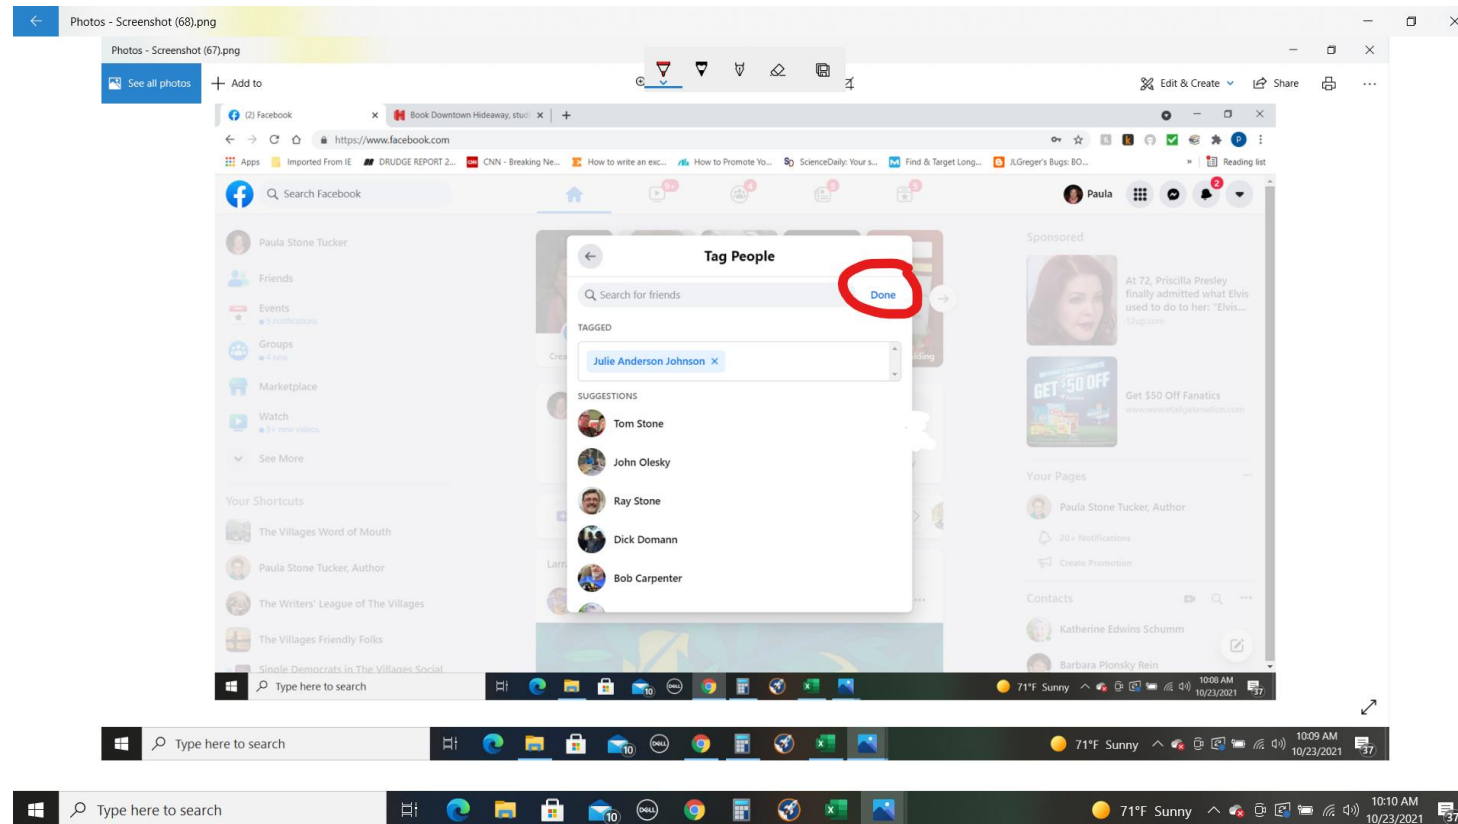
Photos - Screenshot (68).png

Photos - Screenshot (67).png

See all photos
Add to
Edit & Create
Share

(2) Facebook
Book Downtown Hideaway, stud
https://www.facebook.com
Apps
Imported From IE
DRUDGE REPORT 2...
CNN - Breaking Ne...
How to write an exc...
How to Promote Yo...
ScienceDaily: Your s...
Find & Target Long...
JLGreger's Bugs: BO...
Reading list

Search Facebook
Paula

Paula Stone Tucker
Friends
Events
Groups
Marketplace
Watch
See More

Your Shortcuts
The Villages Word of Mouth
Paula Stone Tucker, Author
The Writers' League of The Villages
The Villages Friendly Folks
Single Democrats in The Villages Social

Tag People
Search for friends
Done
TAGGED
Julie Anderson Johnson ×
SUGGESTIONS
Tom Stone
John Olesky
Ray Stone
Dick Domann
Bob Carpenter

Sponsored
At 72, Priscilla Presley finally admitted what Elvis used to do to her: "Elvis...
GET $50 OFF
Get $50 Off Fanatics

Your Pages
Paula Stone Tucker, Author
Contacts
Katherine Edwins Schumm
Barbara Plonsky Rein

Type here to search
71°F Sunny
10:08 AM
10/23/2021

Type here to search
71°F Sunny
10:09 AM
10/23/2021

Type here to search
71°F Sunny
10:10 AM
10/23/2021